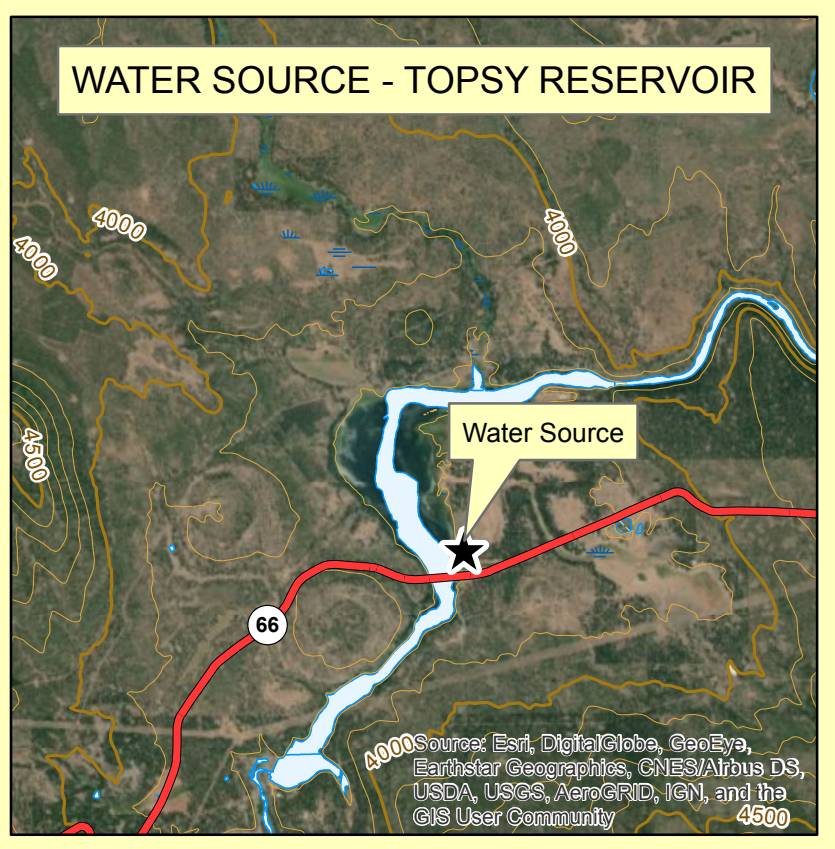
WATER SOURCE - TOPSY RESERVOIR

4000
4000
4000
4500
Water Source
66
4000
Source: Esri, DigitalGlobe, GeoEye, Earthstar Geographics, CNES/Airbus DS, USDA, USGS, AeroGRID, IGN, and the GIS User Community
4500